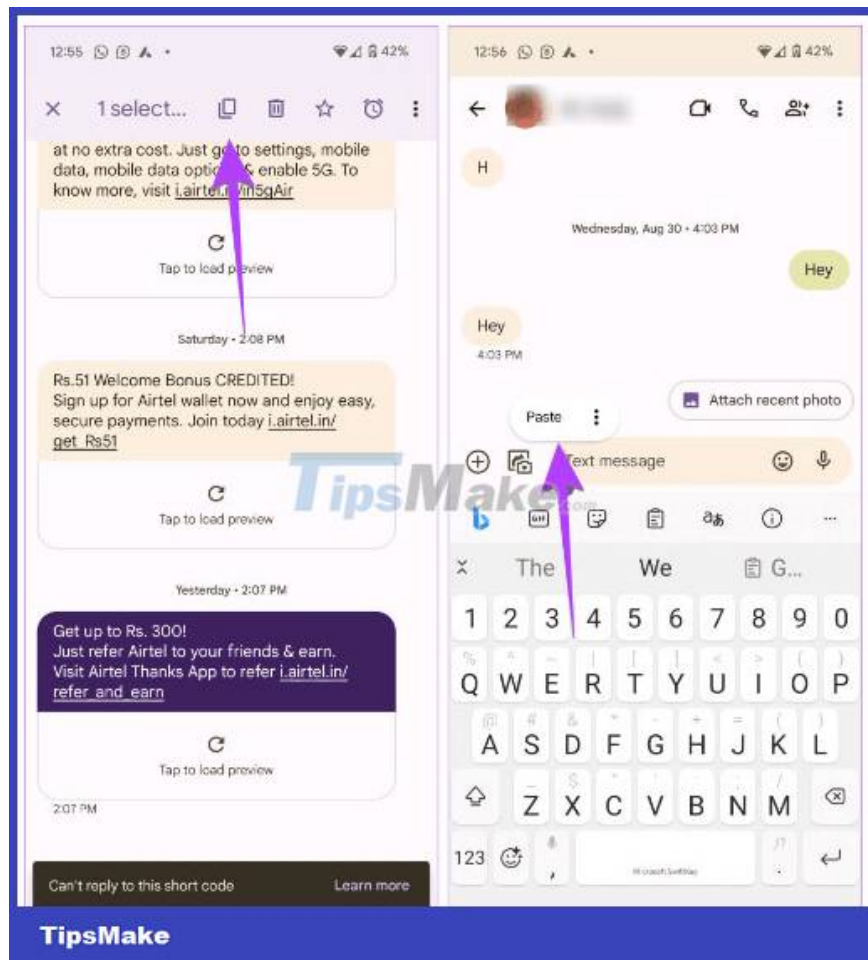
12:55 42%

1 select...

at no extra cost. Just go to settings, mobile data, mobile data options & enable 5G. To know more, visit i.airtel.in/5gAir

Tap to load preview

Saturday • 2:08 PM

Rs.51 Welcome Bonus CREDITED! Sign up for Airtel wallet now and enjoy easy, secure payments. Join today i.airtel.in/get_Rs51

Tap to load preview

Yesterday • 2:07 PM

Get up to Rs. 300! Just refer Airtel to your friends & earn. Visit Airtel Thanks App to refer i.airtel.in/refer_and_earn

Tap to load preview

2:07 PM

Can't reply to this short code

Learn more

12:56 42%

H

Wednesday, Aug 30 • 4:03 PM

Hey

Hey

4:03 PM

Attach recent photo

Paste

Text message

TipsMake

The

We

G...

1 2 3 4 5 6 7 8 9 0

Q W E R T Y U I O P

A S D F G H J K L

Z X C V B N M

123

Microsoft SwiftKey

TipsMake